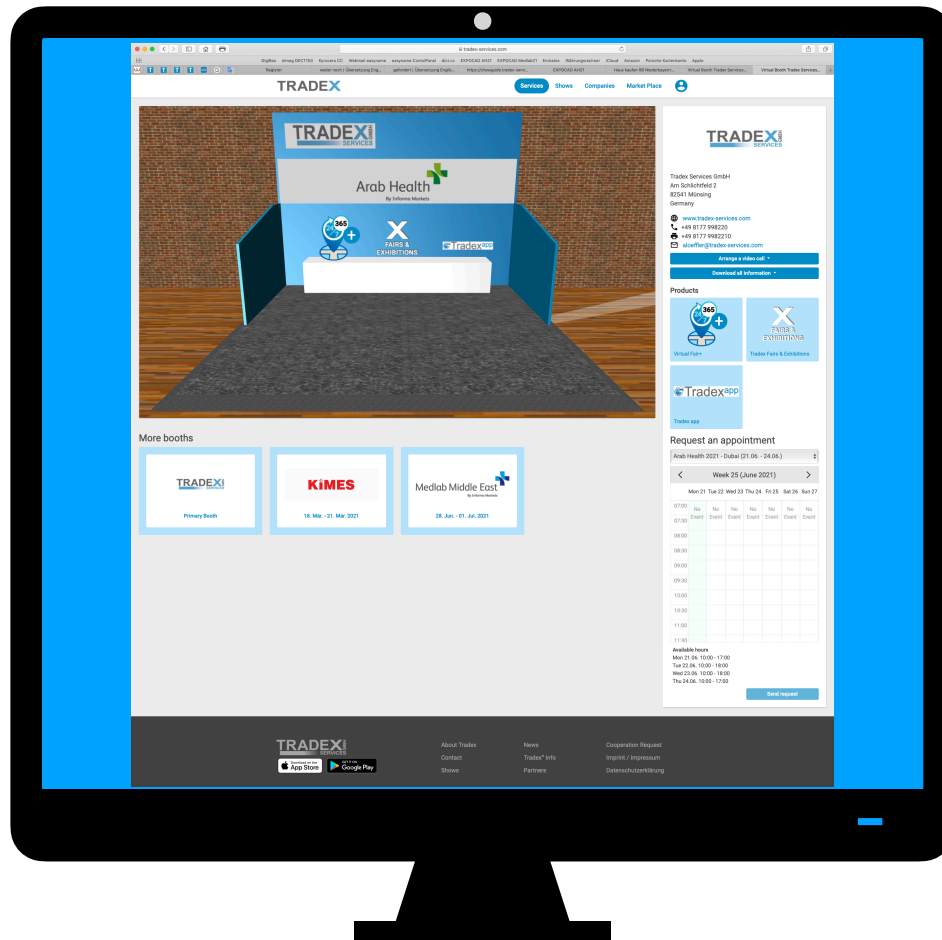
tradex-services.com

TRADEX

Services Shows Companies Market Place

TRADEX SERVICES

Arab Health
By Informa Markets

365

FAIRS & EXHIBITIONS

Tradex app

More booths

TRADEX
Primary Booth

KIMES
18. Mär. - 21. Mär. 2021

Medlab Middle East
By Informa Markets
28. Jun. - 01. Jul. 2021

TRADEX SERVICES

Tradex Services GmbH
Am Schlichtfeld 2
82541 Münsing
Germany

www.tradex-services.com
+49 8177 998220
+49 8177 9982210
stoeffler@tradex-services.com

Arrange a video call
Download all information

Products

Virtual Fair+
Tradex Fairs & Exhibitions
Tradex app

Request an appointment

Arab Health 2021 - Dubai (21.06. - 24.06.)

Week 25 (June 2021)

| | Mon 21 | Tue 22 | Wed 23 | Thu 24 | Fri 25 | Sat 26 | Sun 27 |
|---|---|---|---|---|---|---|---|
| 07:00 | | | | | No Event | No Event | No Event |
| 07:30 | | | | | | | |
| 08:00 | | | | | | | |
| 08:30 | | | | | | | |
| 09:00 | | | | | | | |
| 09:30 | | | | | | | |
| 10:00 | | | | | | | |
| 10:30 | | | | | | | |
| 11:00 | | | | | | | |
| 11:30 | | | | | | | |

Available hours
Mon 21.06. 10:00 - 17:00
Tue 22.06. 10:00 - 18:00
Wed 23.06. 10:00 - 18:00
Thu 24.06. 10:00 - 17:00

Send request

TRADEX SERVICES

Download on the App Store
GET IT ON Google Play

About Tradex
Contact
Shows

News
Tradex® Info
Partners

Cooperation Request
Imprint / Impressum
Datenschutzerklärung